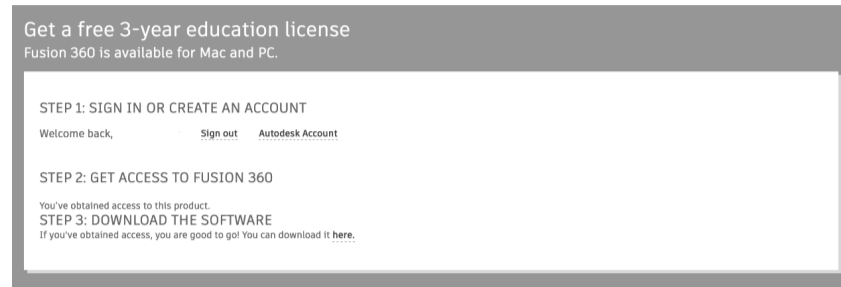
Get a free 3-year education license
Fusion 360 is available for Mac and PC.

STEP 1: SIGN IN OR CREATE AN ACCOUNT

Welcome back, Sign out Autodesk Account

STEP 2: GET ACCESS TO FUSION 360

You've obtained access to this product.

STEP 3: DOWNLOAD THE SOFTWARE

If you've obtained access, you are good to go! You can download it here.